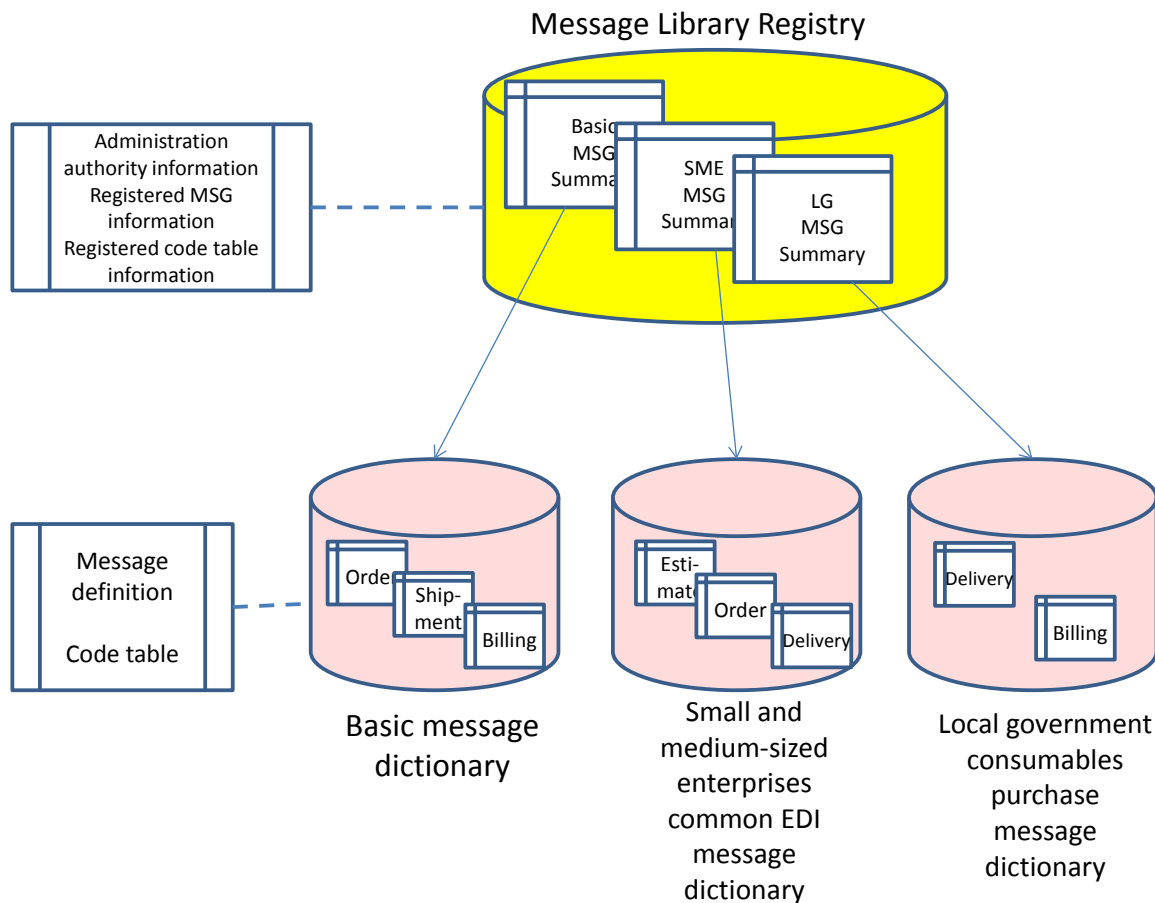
Message Library Registry

Administration authority information
Registered MSG information
Registered code table information

Basic MSG Summar

SME MSG Summar

LG MSG Summary

Message definition

Code table

Orde

Shipment

Billing

Basic message dictionary

Estimate

Order

Delivery

Small and medium-sized enterprises common EDI message dictionary

Delivery

Billing

Local government consumables purchase message dictionary